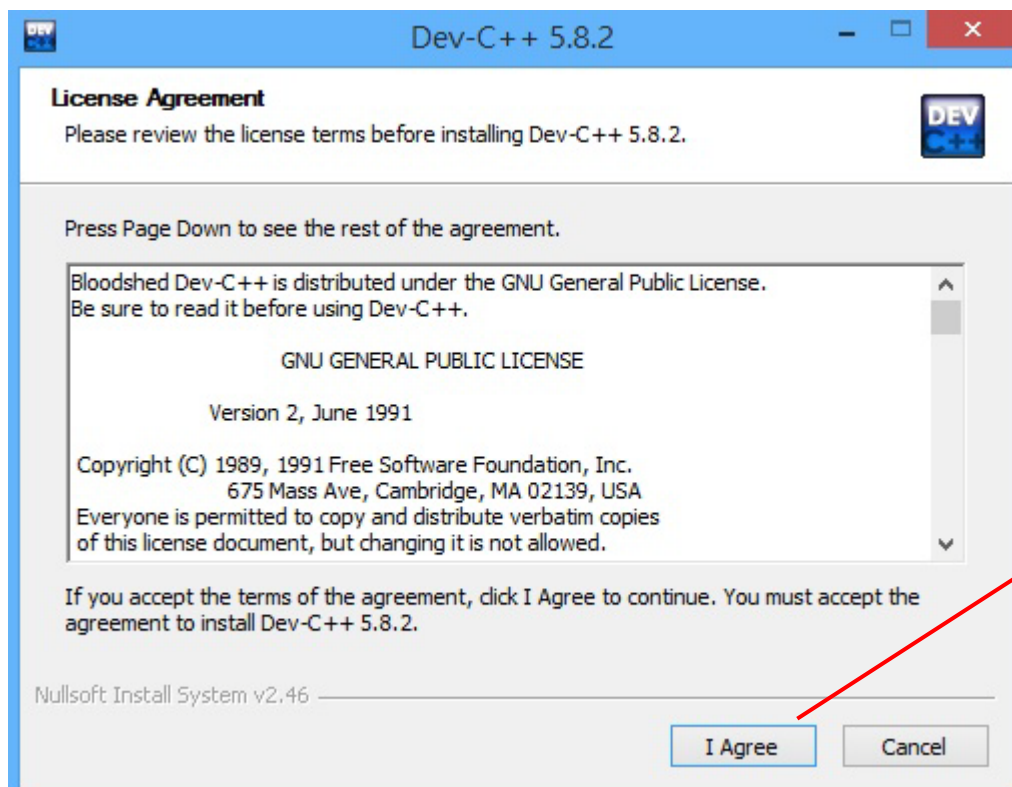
Dev-C++ 5.8.2

License Agreement
Please review the license terms before installing Dev-C++ 5.8.2.

DEV C++

Press Page Down to see the rest of the agreement.

Bloodshed Dev-C++ is distributed under the GNU General Public License.
Be sure to read it before using Dev-C++.

GNU GENERAL PUBLIC LICENSE

Version 2, June 1991

Copyright (C) 1989, 1991 Free Software Foundation, Inc.
675 Mass Ave, Cambridge, MA 02139, USA
Everyone is permitted to copy and distribute verbatim copies
of this license document, but changing it is not allowed.

If you accept the terms of the agreement, click I Agree to continue. You must accept the agreement to install Dev-C++ 5.8.2.

Nullsoft Install System v2.46

I Agree

Cancel